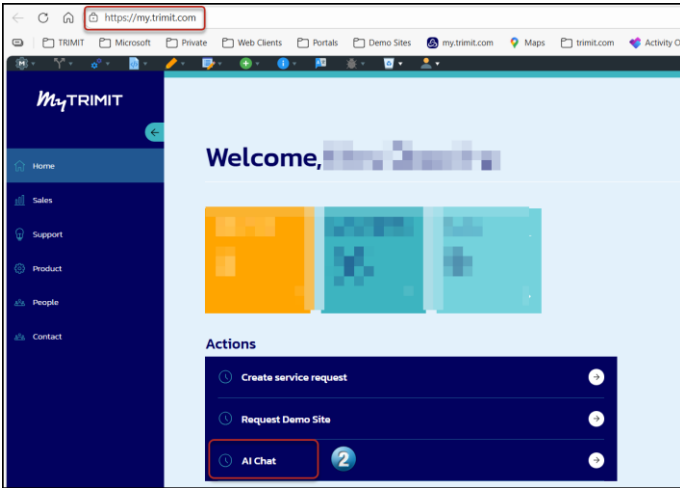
https://my.trimit.com

TRIMIT Microsoft Private Web Clients Portals Demo Sites my.trimit.com Maps trimit.com Activity O

myTRIMIT

Home
Sales
Support
Product
People
Contact

Welcome, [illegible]

Actions

Create service request
Request Demo Site
AI Chat
2